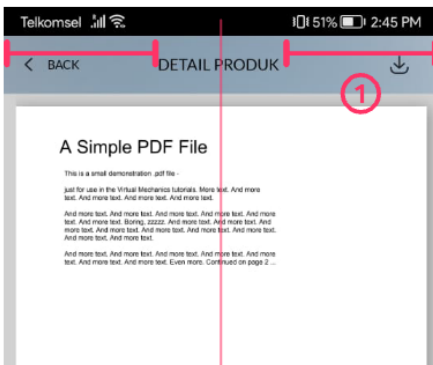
Telkomsel 51% 2:45 PM

< BACK DETAIL PRODUK

1

A Simple PDF File

This is a small demonstration .pdf file -

just for use in the Virtual Mechanics tutorials. More text. And more text. And more text. And more text. And more text.

And more text. And more text. And more text. And more text. And more text. And more text. Boring, zzzzz. And more text. And more text. And more text. And more text. And more text. And more text. And more text. And more text. And more text. And more text. And more text.

And more text. And more text. And more text. And more text. And more text. And more text. And more text. Even more. Continued on page 2 ...